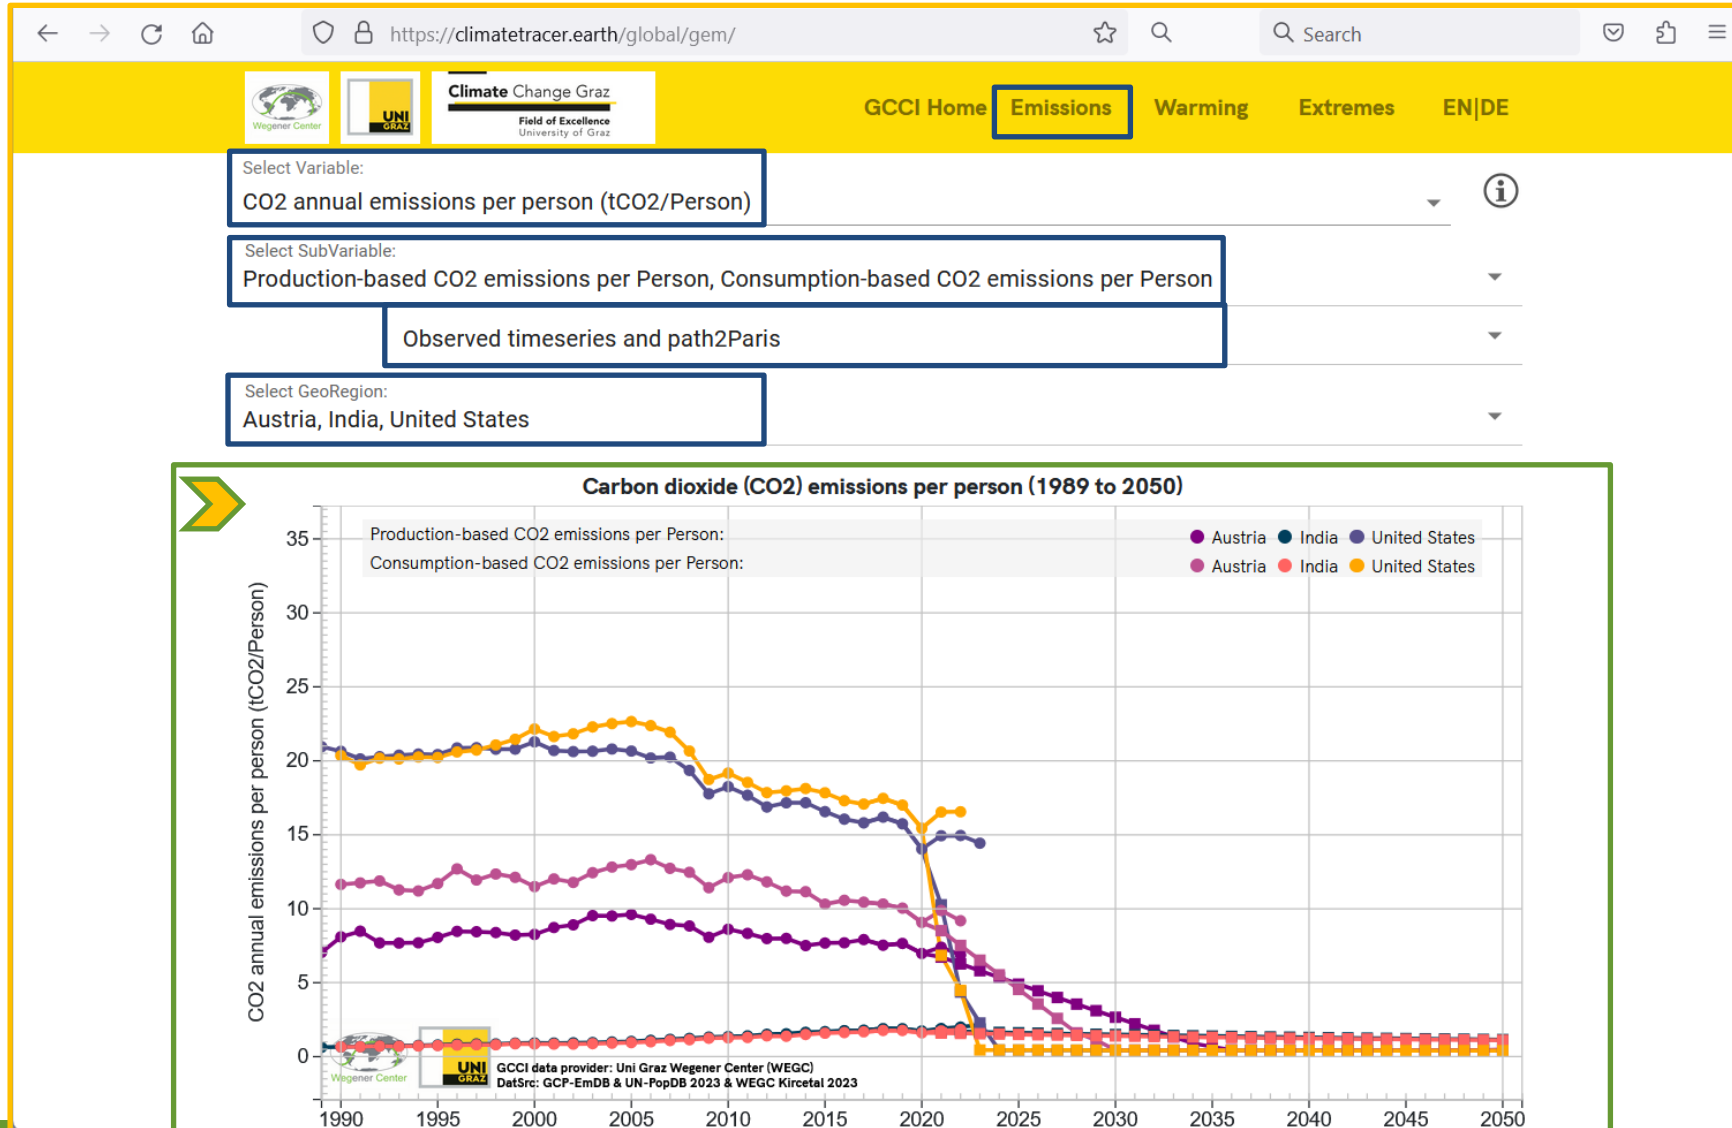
https://climatetracer.earth/global/gem/

Search

Wegener Center

UNI GRAZ

Climate Change Graz
Field of Excellence
University of Graz

GCCI Home Emissions Warming Extremes EN|DE

Select Variable:
CO2 annual emissions per person (tCO2/Person)

Select SubVariable:
Production-based CO2 emissions per Person, Consumption-based CO2 emissions per Person

Observed timeseries and path2Paris

Select GeoRegion:
Austria, India, United States

Carbon dioxide (CO2) emissions per person (1989 to 2050)

Production-based CO2 emissions per Person: Austria India United States
Consumption-based CO2 emissions per Person: Austria India United States

CO2 annual emissions per person (tCO2/Person)

35
30
25
20
15
10
5
0

1990 1995 2000 2005 2010 2015 2020 2025 2030 2035 2040 2045 2050

Wegener Center
UNI GRAZ
GCCI data provider: Uni Graz Wegener Center (WEGC)
DatSrc: GCP-EmDB & UN-PopDB 2023 & WEGC Kircetal 2023